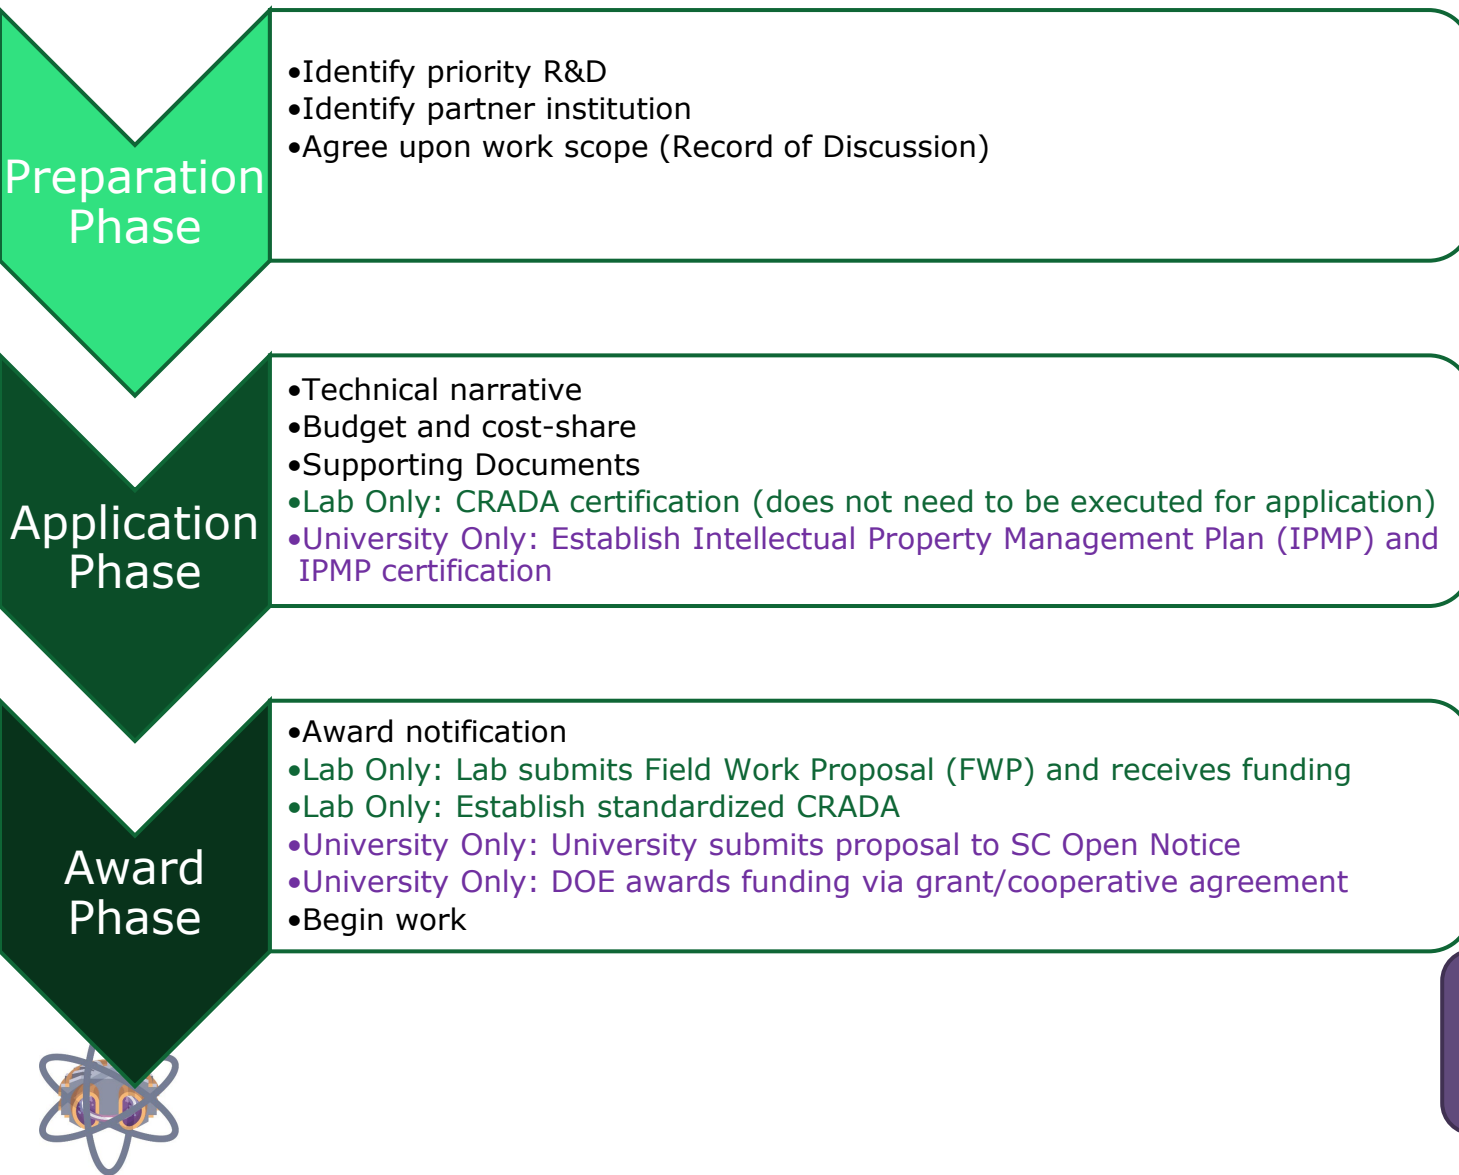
Preparation Phase

•Identify priority R&D
•Identify partner institution
•Agree upon work scope (Record of Discussion)

Application Phase

•Technical narrative
•Budget and cost-share
•Supporting Documents
•Lab Only: CRADA certification (does not need to be executed for application)
•University Only: Establish Intellectual Property Management Plan (IPMP) and IPMP certification

Award Phase

•Award notification
•Lab Only: Lab submits Field Work Proposal (FWP) and receives funding
•Lab Only: Establish standardized CRADA
•University Only: University submits proposal to SC Open Notice
•University Only: DOE awards funding via grant/cooperative agreement
•Begin work